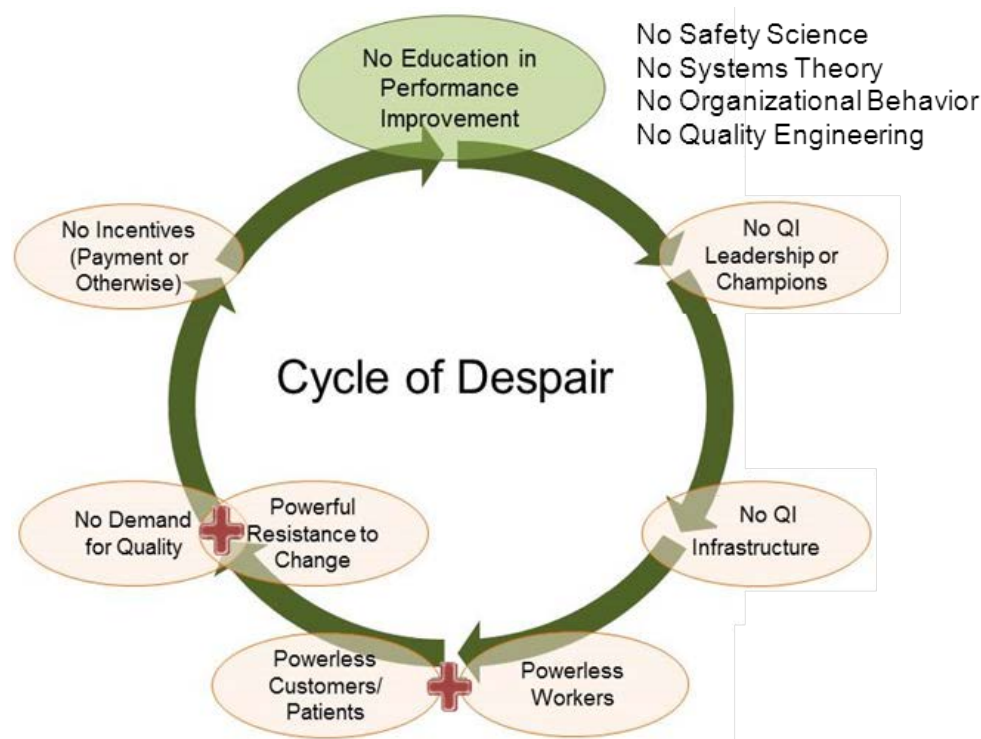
No Education in Performance Improvement

No Safety Science
No Systems Theory
No Organizational Behavior
No Quality Engineering

No QI Leadership or Champions

No QI Infrastructure

Powerless Workers

Powerless Customers/ Patients

Powerful Resistance to Change

No Demand for Quality

No Incentives (Payment or Otherwise)

Cycle of Despair